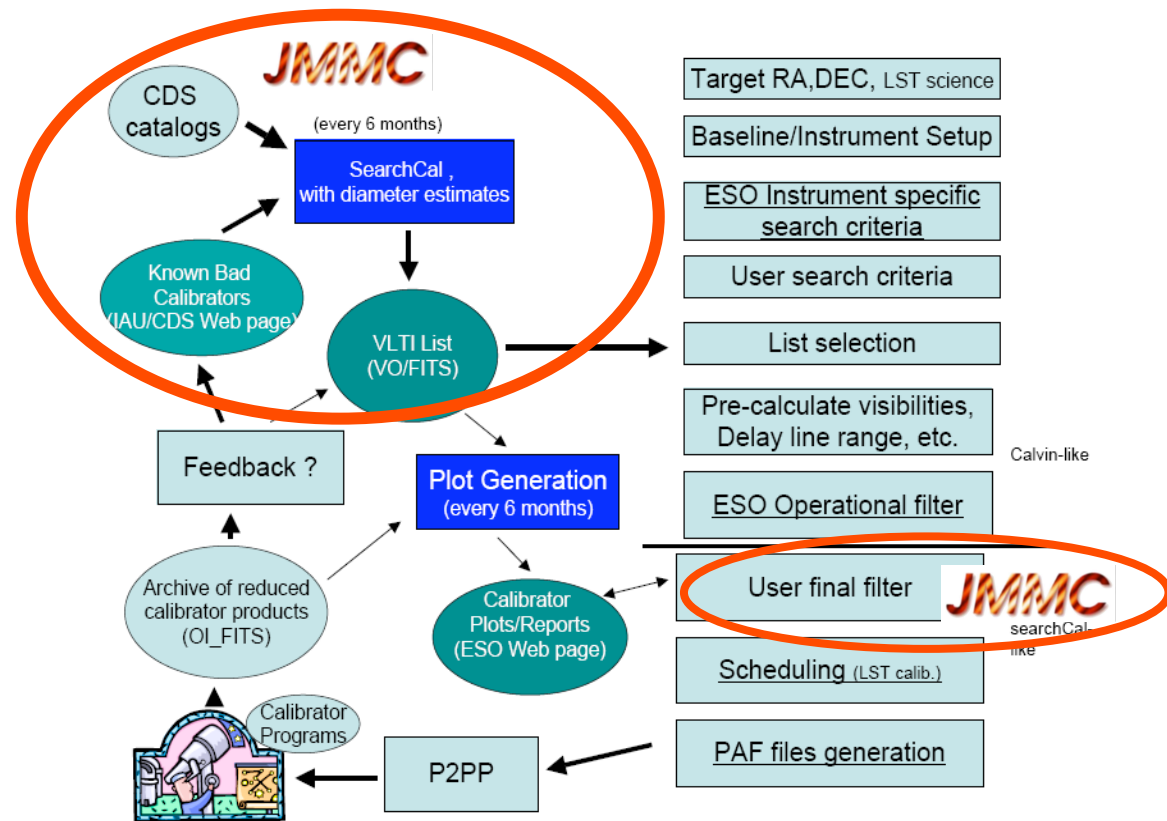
JMMC

CDS catalogs

(every 6 months)

SearchCal , with diameter estimates

Known Bad Calibrators (IAU/CDS Web page)

VLTI List (VO/FITS)

Target RA,DEC, LST science

Baseline/Instrument Setup

ESO Instrument specific search criteria

User search criteria

List selection

Pre-calculate visibilities, Delay line range, etc.

Calvin-like

Feedback ?

Plot Generation (every 6 months)

ESO Operational filter

Archive of reduced calibrator products (OI_FITS)

Calibrator Plots/Reports (ESO Web page)

User final filter

JMMC

searchCal-like

Scheduling (LST calib.)

Calibrator Programs

P2PP

PAF files generation